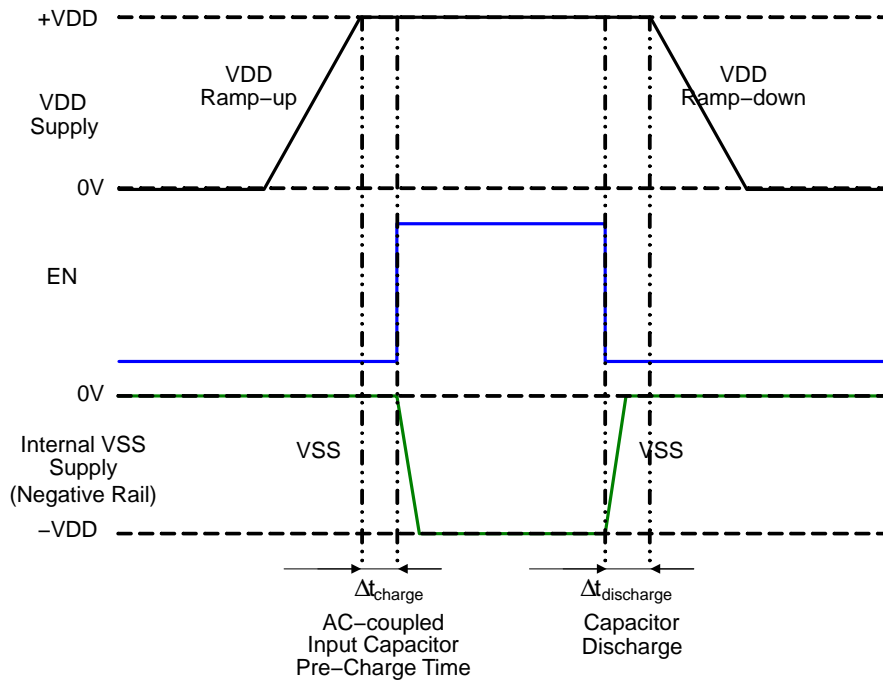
+VDD

VDD Ramp−up

VDD Ramp−down

VDD Supply

0V

EN

0V

Internal VSS Supply (Negative Rail)

VSS

VSS

−VDD

$\Delta t_{charge}$

$\Delta t_{discharge}$

AC−coupled Input Capacitor Pre−Charge Time

Capacitor Discharge